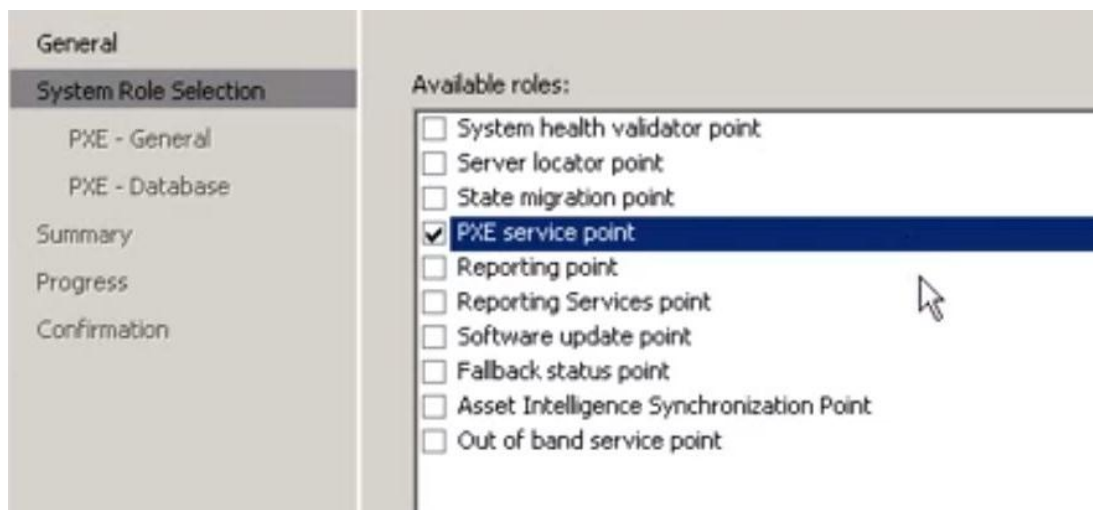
General
System Role Selection
PXE - General
PXE - Database
Summary
Progress
Confirmation

Available roles:

System health validator point
Server locator point
State migration point
PXE service point
Reporting point
Reporting Services point
Software update point
Fallback status point
Asset Intelligence Synchronization Point
Out of band service point